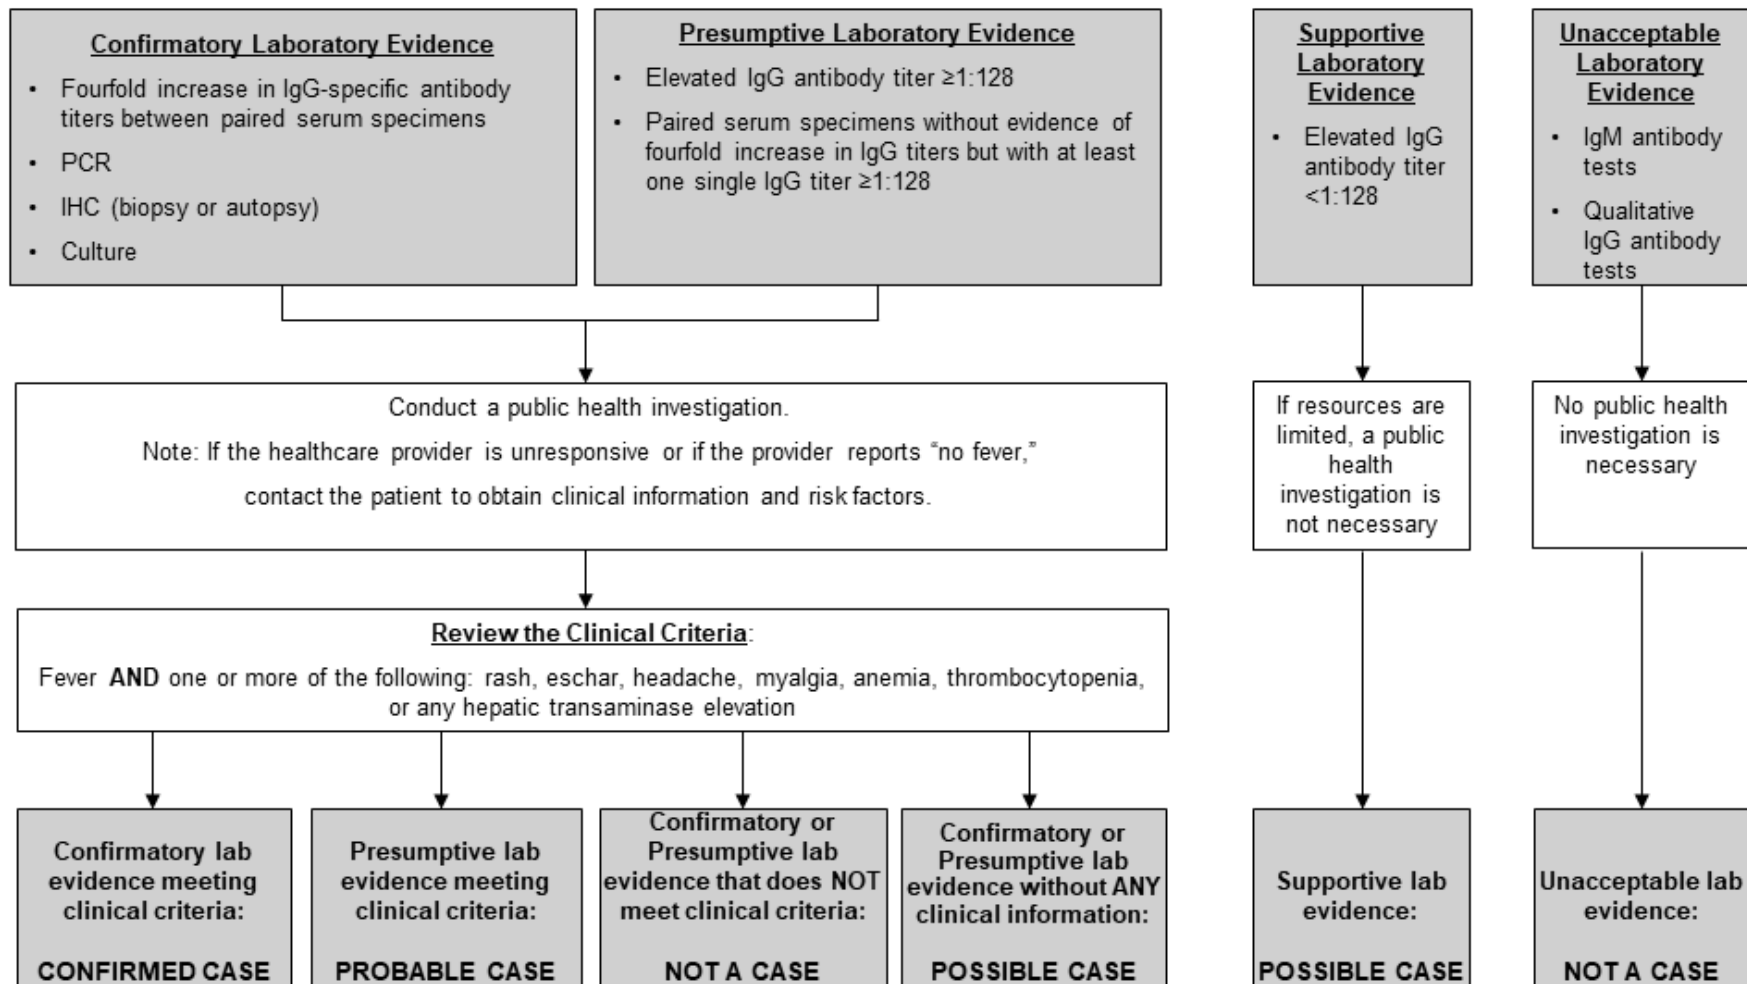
Confirmatory Laboratory Evidence

- Fourfold increase in IgG-specific antibody titers between paired serum specimens
- PCR
- IHC (biopsy or autopsy)
- Culture

Presumptive Laboratory Evidence

- Elevated IgG antibody titer ≥1:128
- Paired serum specimens without evidence of fourfold increase in IgG titers but with at least one single IgG titer ≥1:128

Supportive Laboratory Evidence

- Elevated IgG antibody titer <1:128

Unacceptable Laboratory Evidence

- IgM antibody tests
- Qualitative IgG antibody tests

Conduct a public health investigation.

Note: If the healthcare provider is unresponsive or if the provider reports "no fever," contact the patient to obtain clinical information and risk factors.

If resources are limited, a public health investigation is not necessary

No public health investigation is necessary

Review the Clinical Criteria:

Fever AND one or more of the following: rash, eschar, headache, myalgia, anemia, thrombocytopenia, or any hepatic transaminase elevation

Confirmatory lab evidence meeting clinical criteria:

CONFIRMED CASE

Presumptive lab evidence meeting clinical criteria:

PROBABLE CASE

Confirmatory or Presumptive lab evidence that does NOT meet clinical criteria:

NOT A CASE

Confirmatory or Presumptive lab evidence without ANY clinical information:

POSSIBLE CASE

Supportive lab evidence:

POSSIBLE CASE

Unacceptable lab evidence:

NOT A CASE